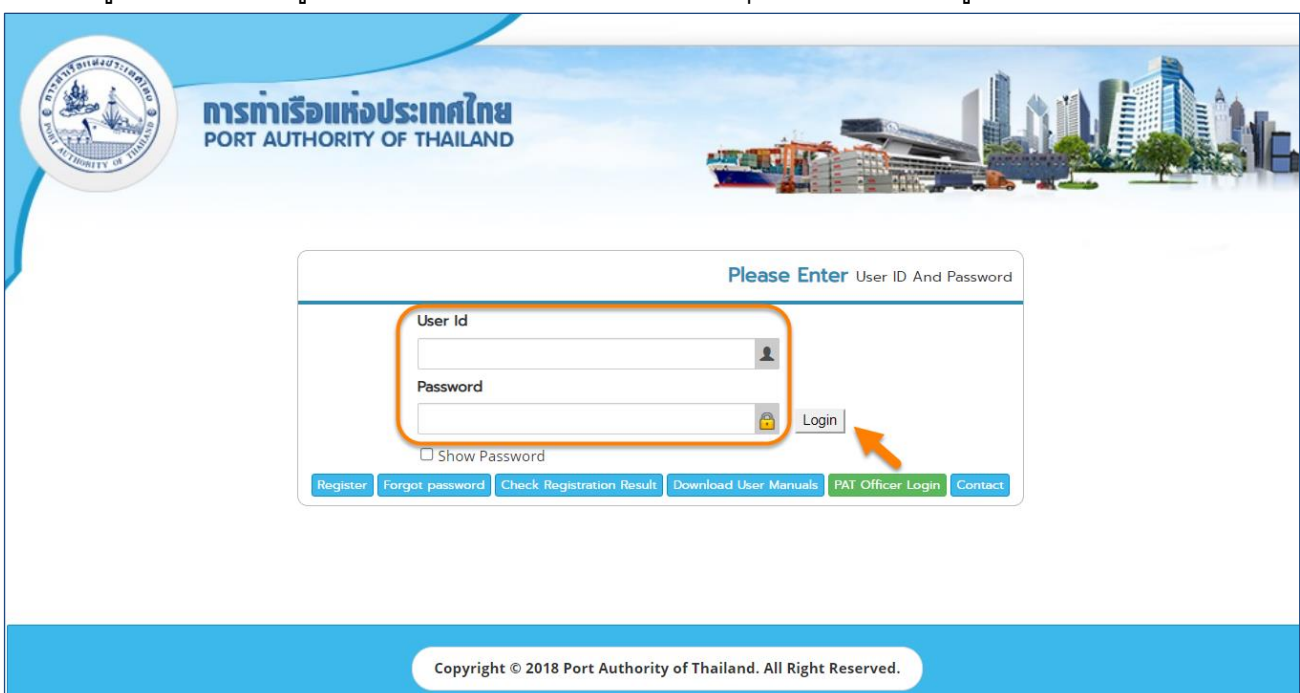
การท่าเรือแห่งประเทศไทย
PORT AUTHORITY OF THAILAND

Please Enter User ID And Password

User Id

Password

Login

Show Password

Register | Forgot password | Check Registration Result | Download User Manuals | PAT Officer Login | Contact

Copyright © 2018 Port Authority of Thailand. All Right Reserved.